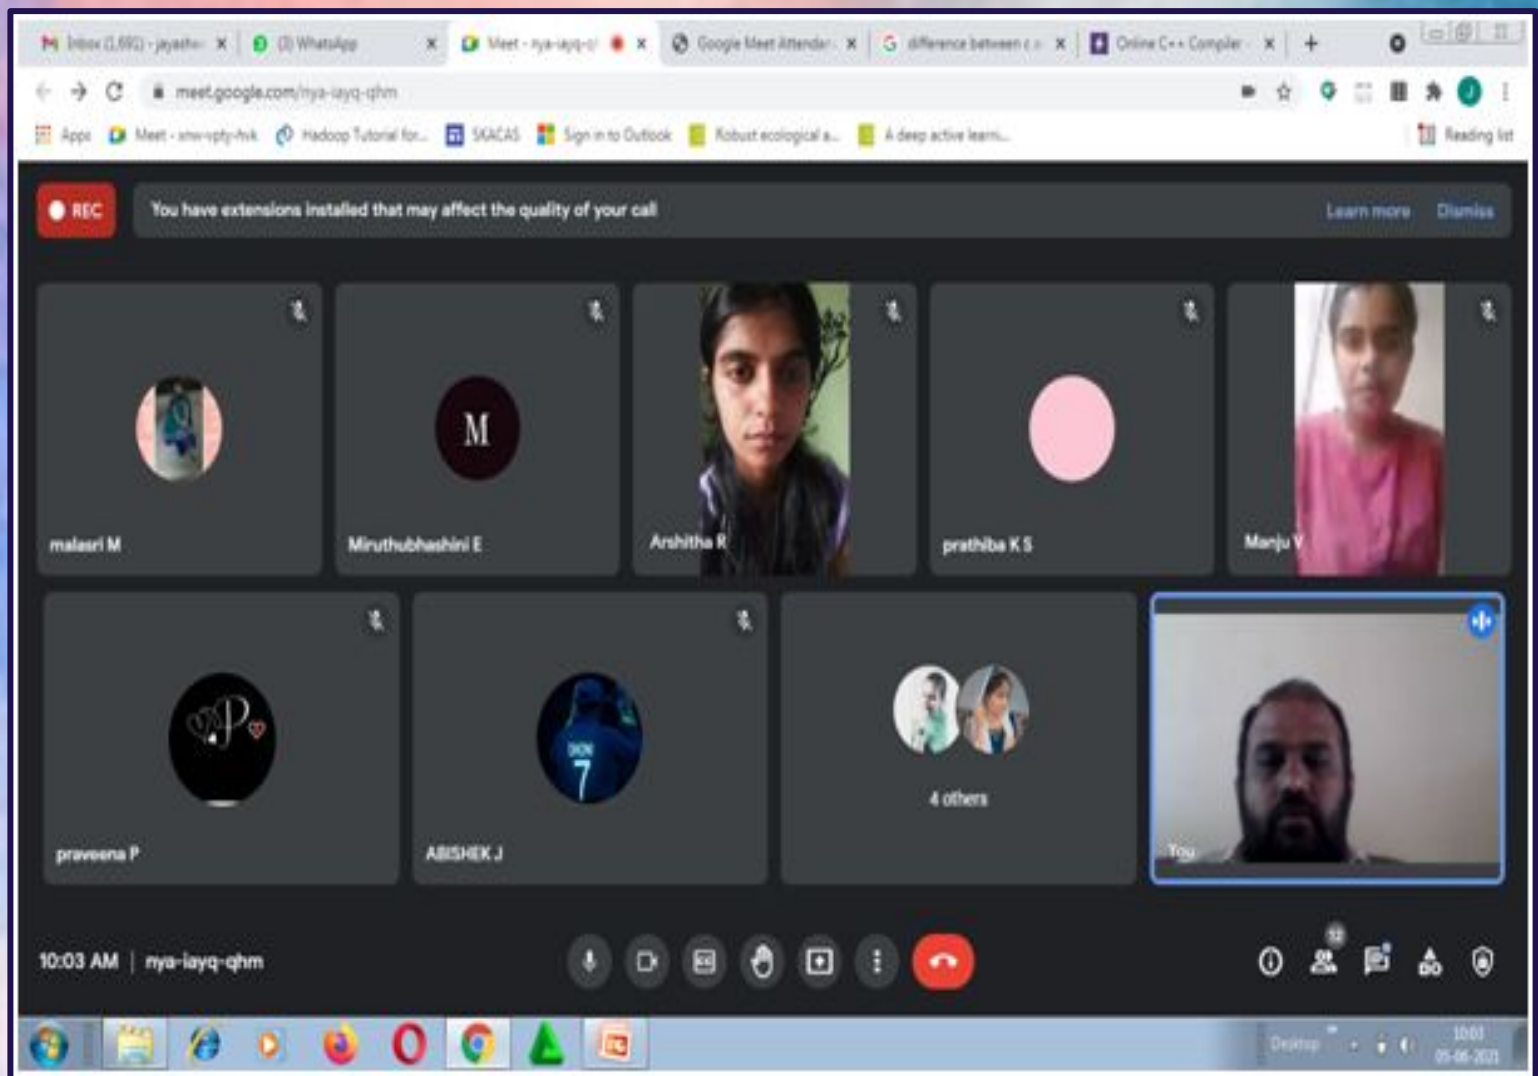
Inbox (1,690) - jayashr | (3) WhatsApp | Meet - nya-iayq-q | Google Meet Attendar | difference between c | Online C++ Compiler

meet.google.com/nya-iayq-qhm

Apps | Meet - snw-vpty-hvk | Hadoop Tutorial for... | SKACAS | Sign in to Outlook | Robust ecological a... | A deep active learni... | Reading list

REC

You have extensions installed that may affect the quality of your call

Learn more | Dismiss

malasri M

M

Miruthubhashini E

Arshitha R

prathiba K S

Manju V

P

praveena P

DHONI 7

ABISHEK J

4 others

You

10:03 AM | nya-iayq-qhm

12

Desktop

10:03
05-06-2021